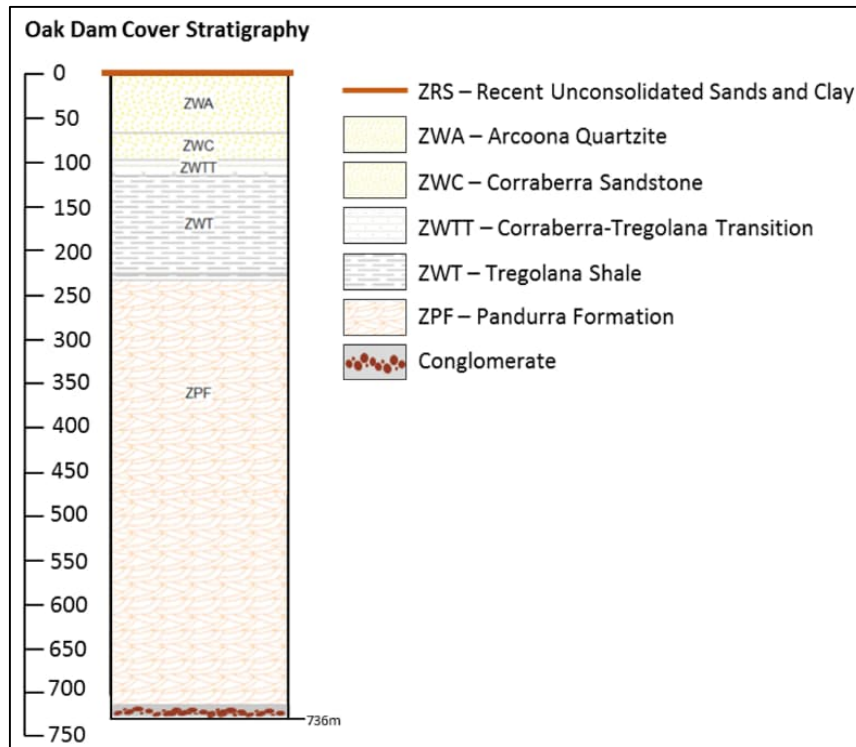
Oak Dam Cover Stratigraphy

0
50
100
150
200
250
300
350
400
450
500
550
600
650
700
750

ZWA
ZWC
ZWTT
ZWT
ZPF
736m

ZRS – Recent Unconsolidated Sands and Clay
ZWA – Arcoona Quartzite
ZWC – Corraberra Sandstone
ZWTT – Corraberra-Tregolana Transition
ZWT – Tregolana Shale
ZPF – Pandurra Formation
Conglomerate